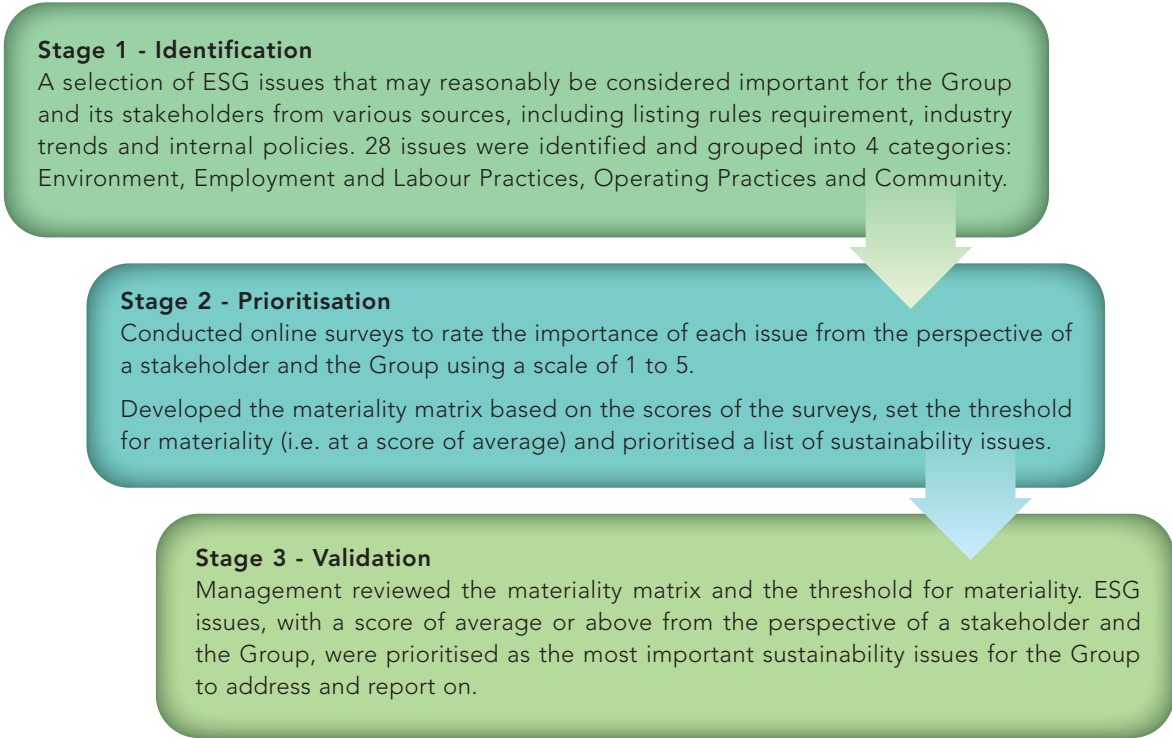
**Stage 1 - Identification**
A selection of ESG issues that may reasonably be considered important for the Group and its stakeholders from various sources, including listing rules requirement, industry trends and internal policies. 28 issues were identified and grouped into 4 categories: Environment, Employment and Labour Practices, Operating Practices and Community.

**Stage 2 - Prioritisation**
Conducted online surveys to rate the importance of each issue from the perspective of a stakeholder and the Group using a scale of 1 to 5.

Developed the materiality matrix based on the scores of the surveys, set the threshold for materiality (i.e. at a score of average) and prioritised a list of sustainability issues.

**Stage 3 - Validation**
Management reviewed the materiality matrix and the threshold for materiality. ESG issues, with a score of average or above from the perspective of a stakeholder and the Group, were prioritised as the most important sustainability issues for the Group to address and report on.